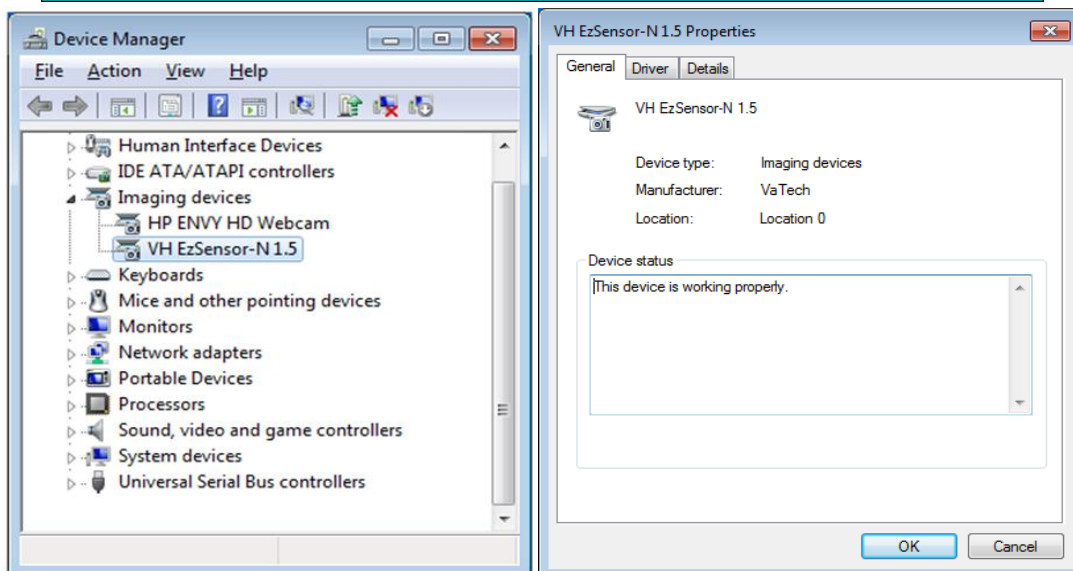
Device Manager

File Action View Help

Human Interface Devices
IDE ATA/ATAPI controllers
Imaging devices
HP ENVY HD Webcam
VH EzSensor-N 1.5
Keyboards
Mice and other pointing devices
Monitors
Network adapters
Portable Devices
Processors
Sound, video and game controllers
System devices
Universal Serial Bus controllers

VH EzSensor-N 1.5 Properties

General Driver Details

VH EzSensor-N 1.5

Device type: Imaging devices
Manufacturer: VaTech
Location: Location 0

Device status
This device is working properly.

OK Cancel